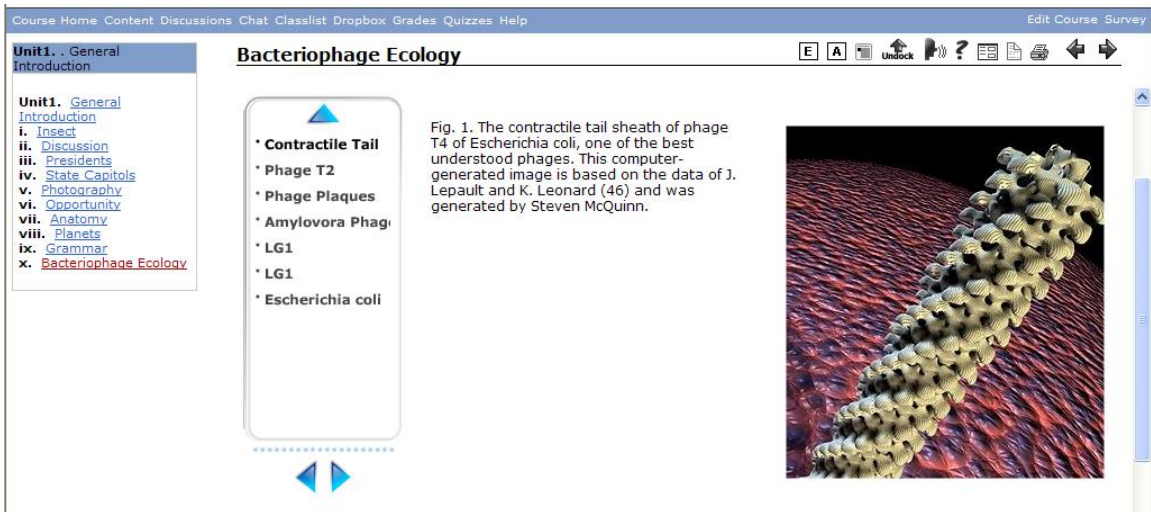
Course Home Content Discussions Chat Classlist Dropbox Grades Quizzes Help

Edit Course Survey

Unit1. . General Introduction

Unit1. General Introduction
i. Insect
ii. Discussion
iii. Presidents
iv. State Capitols
v. Photography
vi. Opportunity
vii. Anatomy
viii. Planets
ix. Grammar
x. Bacteriophage Ecology

Bacteriophage Ecology

E A Undock ?

• Contractile Tail
• Phage T2
• Phage Plaques
• Amylovora Phag
• LG1
• LG1
• Escherichia coli

Fig. 1. The contractile tail sheath of phage T4 of Escherichia coli, one of the best understood phages. This computer-generated image is based on the data of J. Lepault and K. Leonard (46) and was generated by Steven McQuinn.